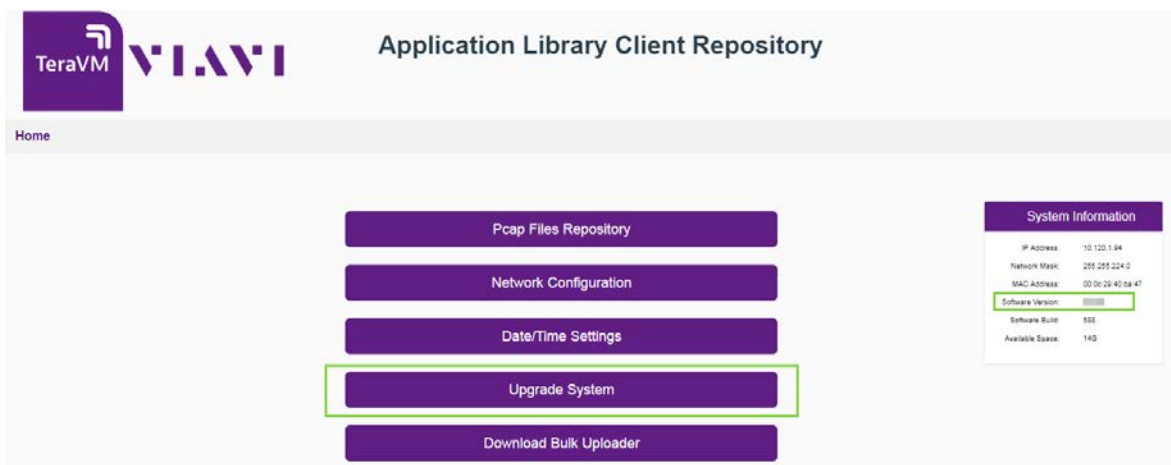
TeraVM VIAVI

Application Library Client Repository

Home

Pcap Files Repository

Network Configuration

Date/Time Settings

Upgrade System

Download Bulk Uploader

System Information

| | |
|---|---|
| IP Address: | 10.120.1.94 |
| Network Mask: | 255.255.224.0 |
| MAC Address: | 00:0c:29:40:ba:47 |
| Software Version: | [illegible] |
| Software Build: | 588 |
| Available Space: | 14G |